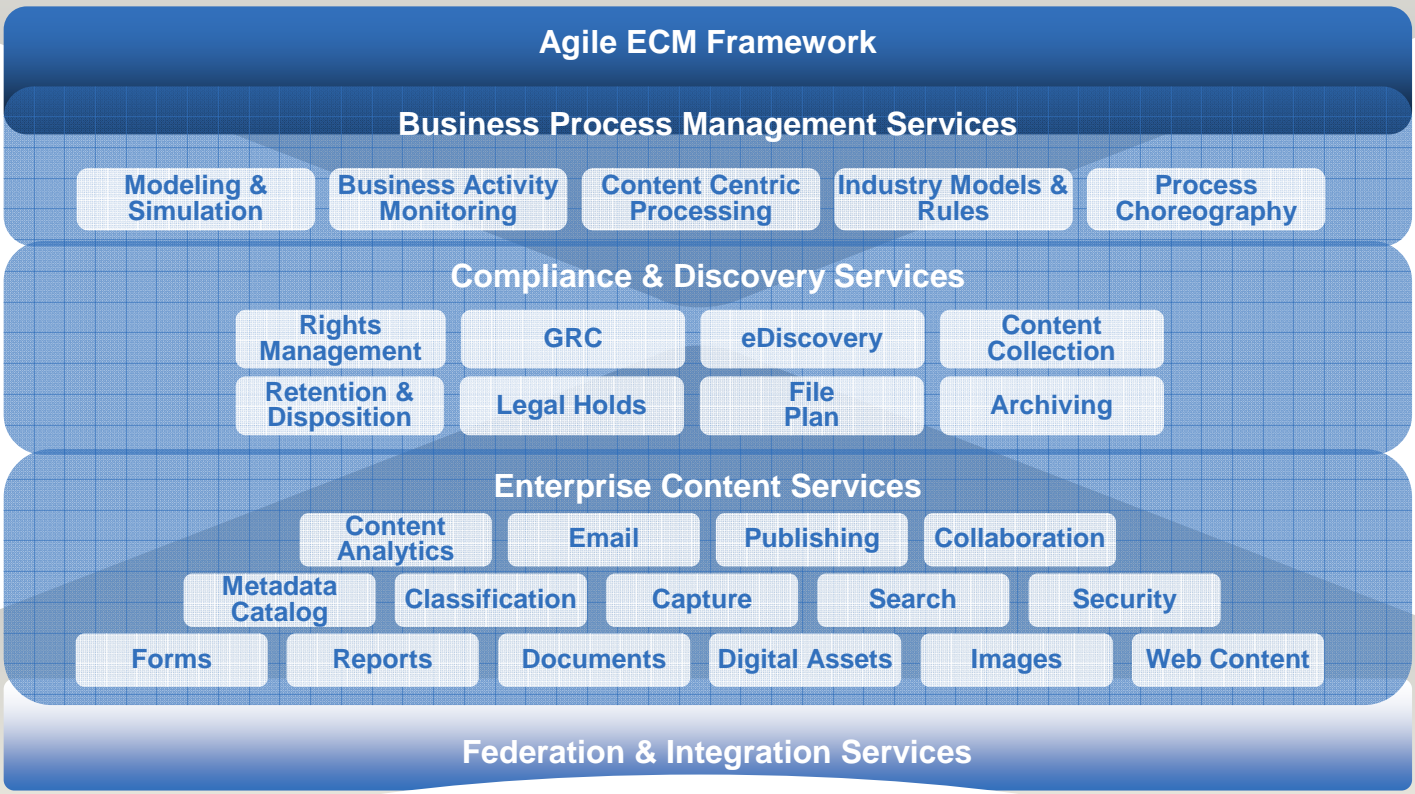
Agile ECM Framework

Business Process Management Services

Modeling & Simulation

Business Activity Monitoring

Content Centric Processing

Industry Models & Rules

Process Choreography

Compliance & Discovery Services

Rights Management

GRC

eDiscovery

Content Collection

Retention & Disposition

Legal Holds

File Plan

Archiving

Enterprise Content Services

Content Analytics

Email

Publishing

Collaboration

Metadata Catalog

Classification

Capture

Search

Security

Forms

Reports

Documents

Digital Assets

Images

Web Content

Federation & Integration Services